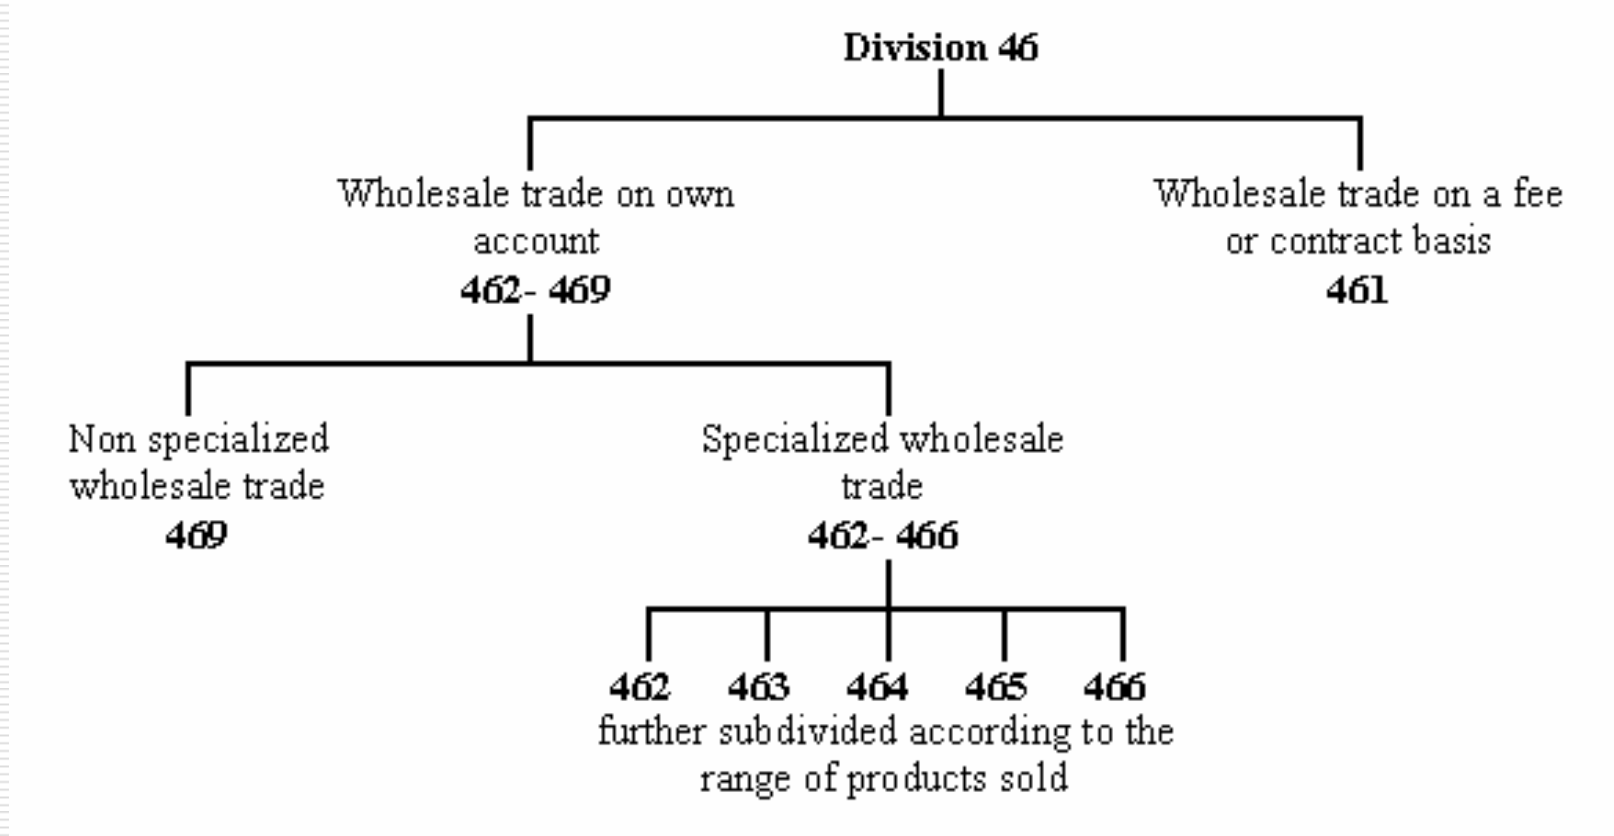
Division 46

Wholesale trade on own account
462- 469

Wholesale trade on a fee or contract basis
461

Non specialized wholesale trade
469

Specialized wholesale trade
462- 466

462 463 464 465 466
further subdivided according to the range of products sold